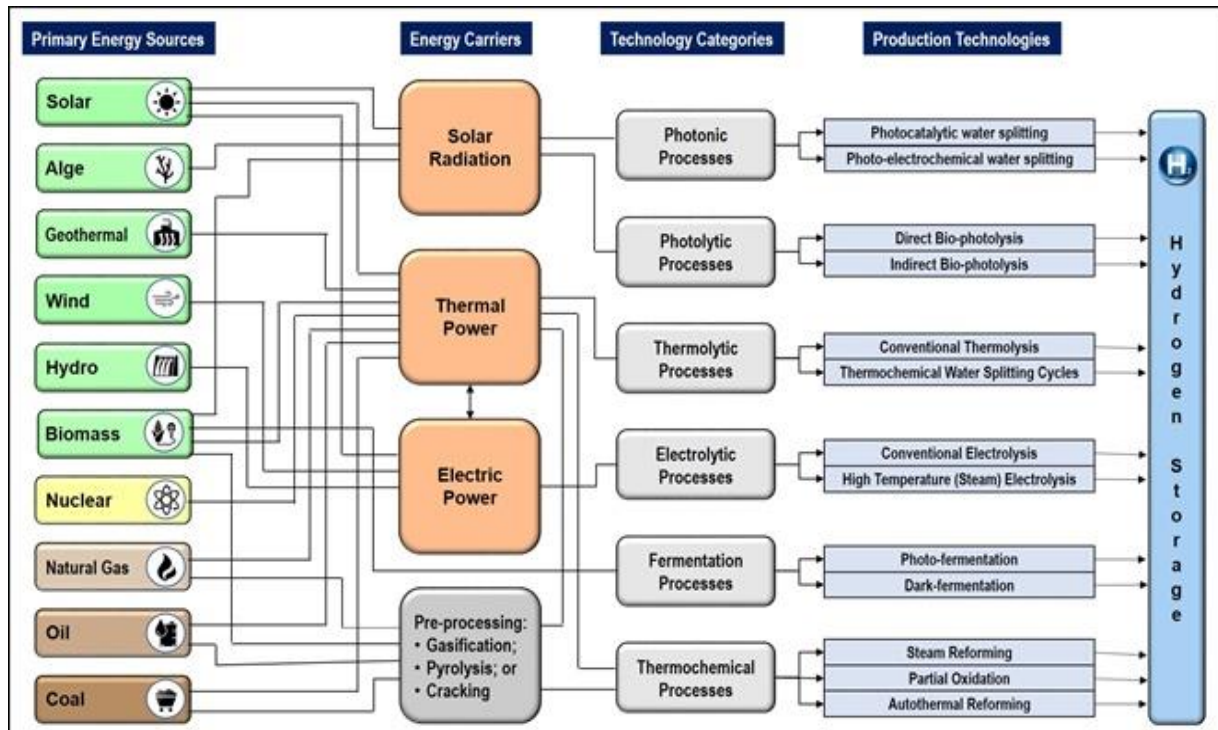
Primary Energy Sources

Energy Carriers

Technology Categories

Production Technologies

Solar

Alge

Geothermal

Wind

Hydro

Biomass

Nuclear

Natural Gas

Oil

Coal

Solar Radiation

Thermal Power

Electric Power

Pre-processing:
• Gasification;
• Pyrolysis; or
• Cracking

Photonic Processes

Photolytic Processes

Thermolytic Processes

Electrolytic Processes

Fermentation Processes

Thermochemical Processes

Photocatalytic water splitting

Photo-electrochemical water splitting

Direct Bio-photolysis

Indirect Bio-photolysis

Conventional Thermolysis

Thermochemical Water Splitting Cycles

Conventional Electrolysis

High Temperature (Steam) Electrolysis

Photo-fermentation

Dark-fermentation

Steam Reforming

Partial Oxidation

Autothermal Reforming

H

Hydrogen Storage